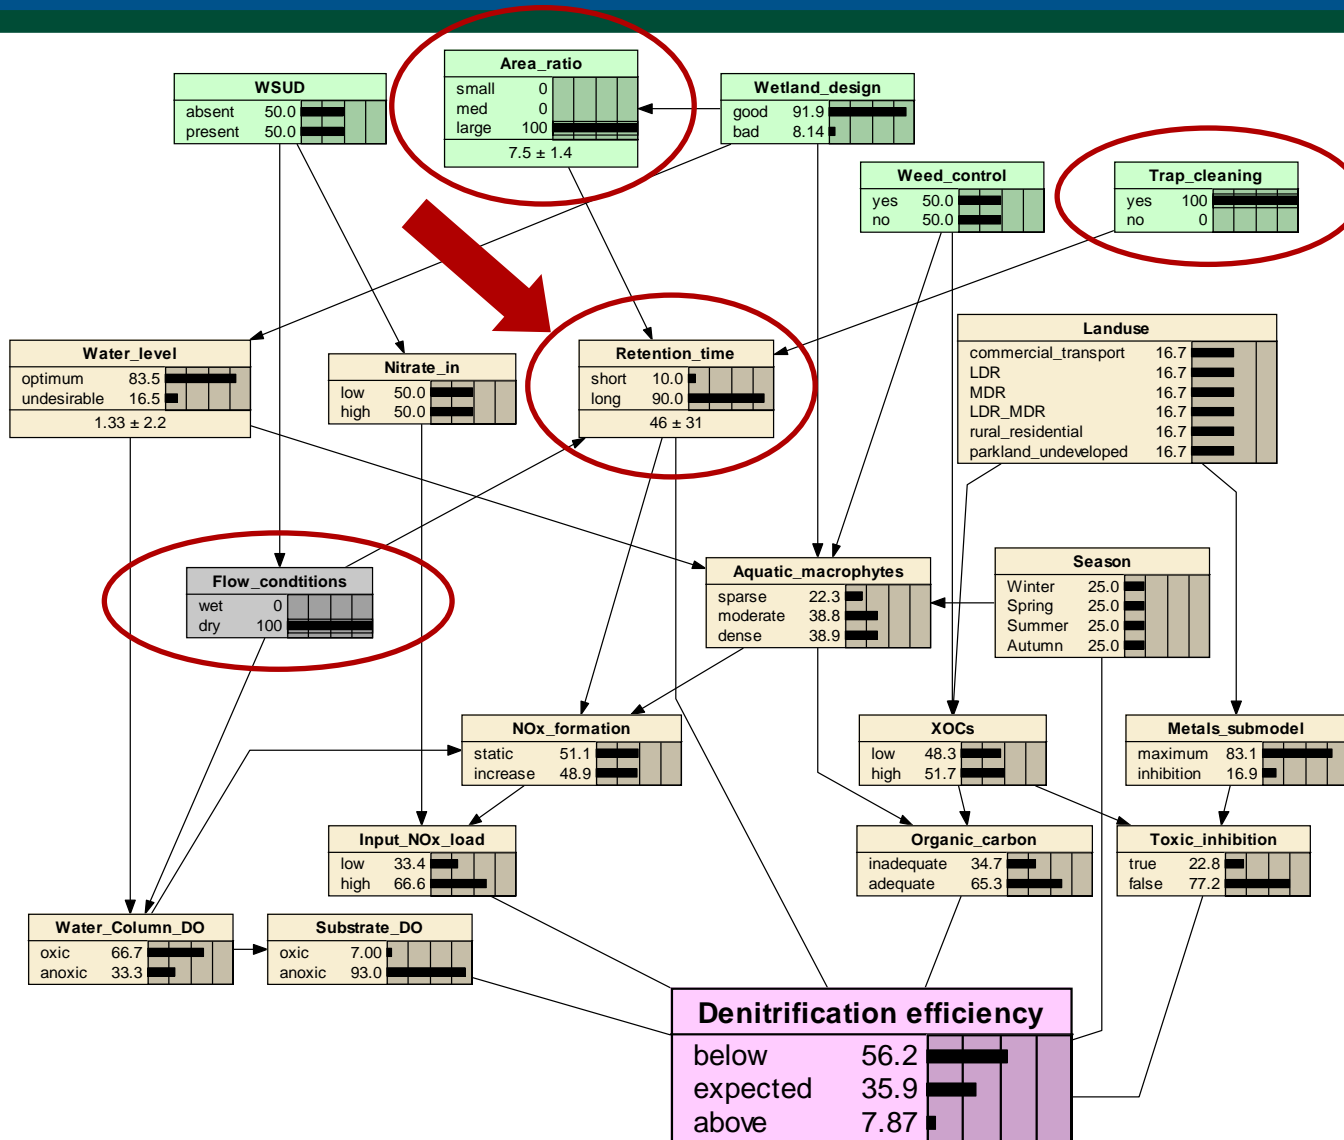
WSUD
absent 50.0
present 50.0

Area_ratio
small 0
med 0
large 100
7.5 ± 1.4

Wetland_design
good 91.9
bad 8.14

Weed_control
yes 50.0
no 50.0

Trap_cleaning
yes 100
no 0

Water_level
optimum 83.5
undesirable 16.5
1.33 ± 2.2

Nitrate_in
low 50.0
high 50.0

Retention_time
short 10.0
long 90.0
46 ± 31

Landuse
commercial_transport 16.7
LDR 16.7
MDR 16.7
LDR_MDR 16.7
rural_residential 16.7
parkland_undeveloped 16.7

Flow_condtitions
wet 0
dry 100

Aquatic_macrophytes
sparse 22.3
moderate 38.8
dense 38.9

Season
Winter 25.0
Spring 25.0
Summer 25.0
Autumn 25.0

NOx_formation
static 51.1
increase 48.9

XOCs
low 48.3
high 51.7

Metals_submodel
maximum 83.1
inhibition 16.9

Input_NOx_load
low 33.4
high 66.6

Organic_carbon
inadequate 34.7
adequate 65.3

Toxic_inhibition
true 22.8
false 77.2

Water_Column_DO
oxic 66.7
anoxic 33.3

Substrate_DO
oxic 7.00
anoxic 93.0

Denitrification efficiency
below 56.2
expected 35.9
above 7.87